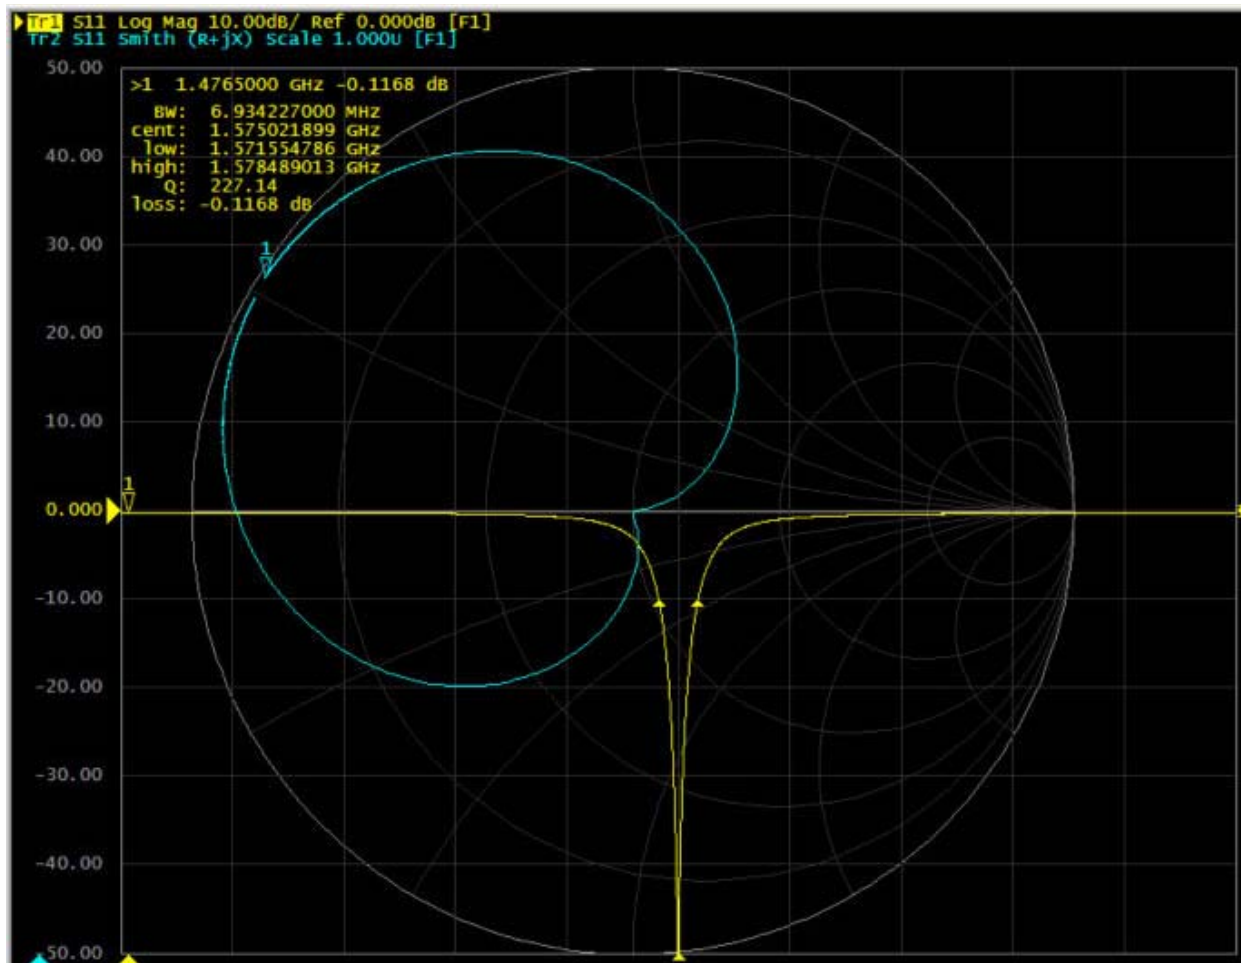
Tr1 S11 Log Mag 10.00dB/ Ref 0.000dB [F1]
Tr2 S11 Smith (R+jX) Scale 1.000U [F1]

>1 1.4765000 GHz -0.1168 dB
BW: 6.934227000 MHz
cent: 1.575021899 GHz
low: 1.571554786 GHz
high: 1.578489013 GHz
Q: 227.14
loss: -0.1168 dB

50.00
40.00
30.00
20.00
10.00
0.000
-10.00
-20.00
-30.00
-40.00
-50.00

1
1